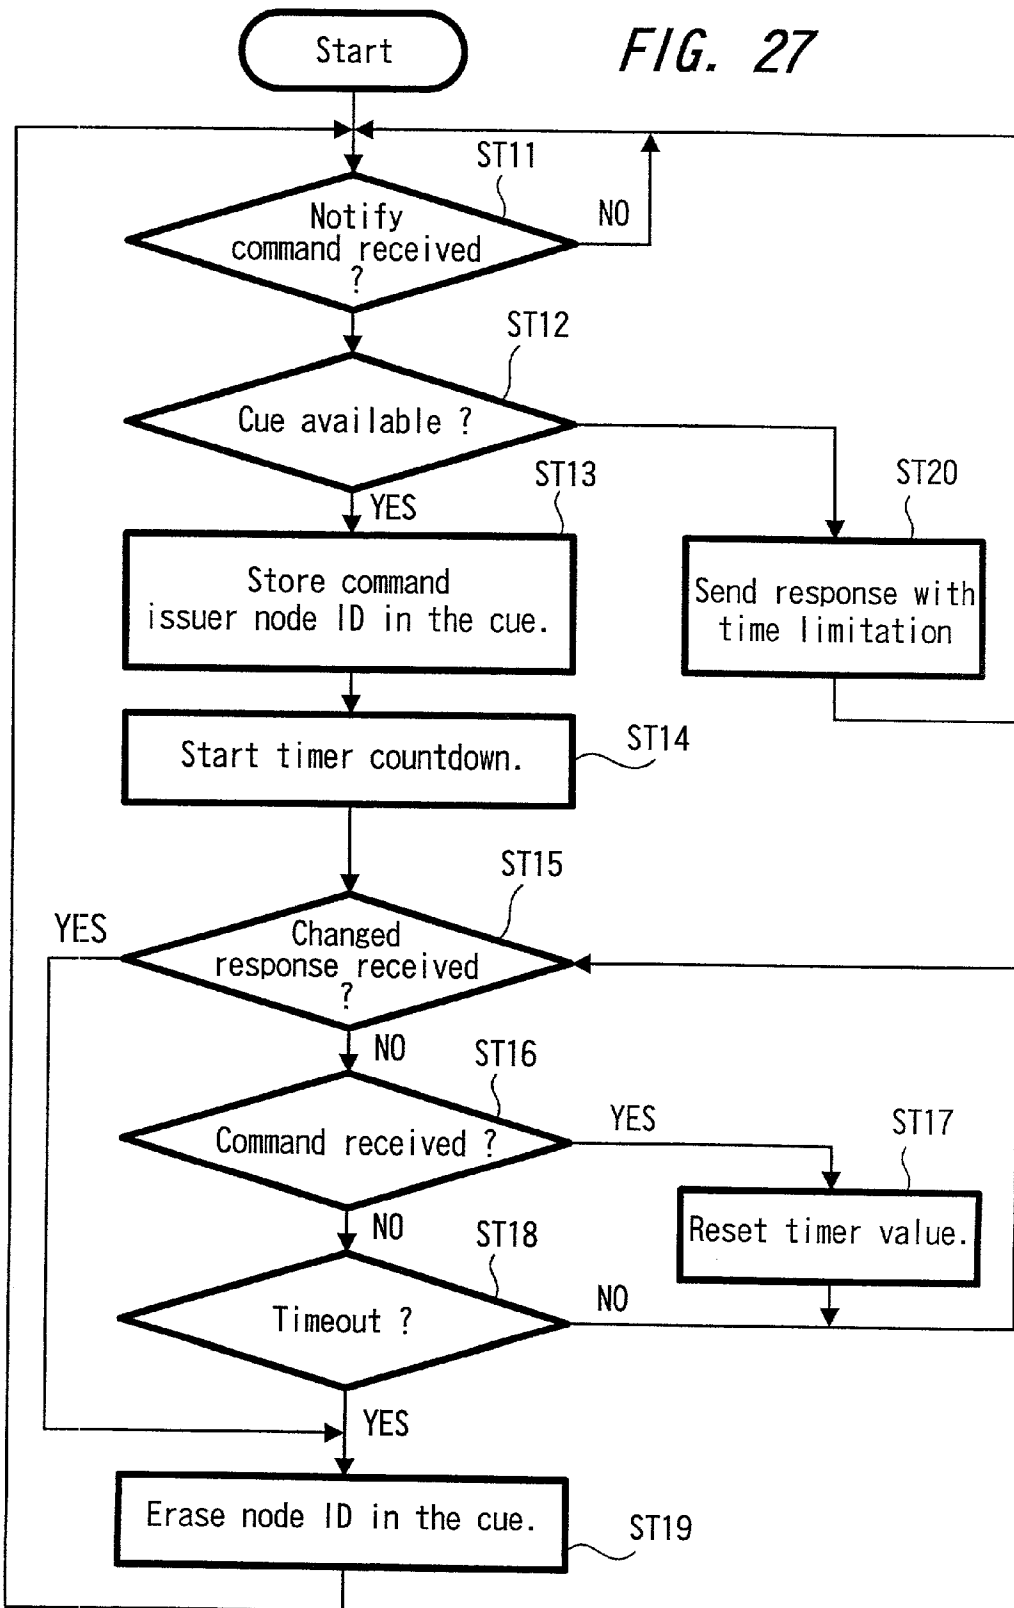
Start

FIG. 27

ST11

Notify command received ?

NO

ST12

Cue available ?

YES

ST13

Store command issuer node ID in the cue.

ST20

Send response with time limitation

Start timer countdown.

ST14

ST15

YES

Changed response received ?

NO

ST16

Command received ?

YES

ST17

Reset timer value.

NO

ST18

Timeout ?

NO

YES

Erase node ID in the cue.

ST19